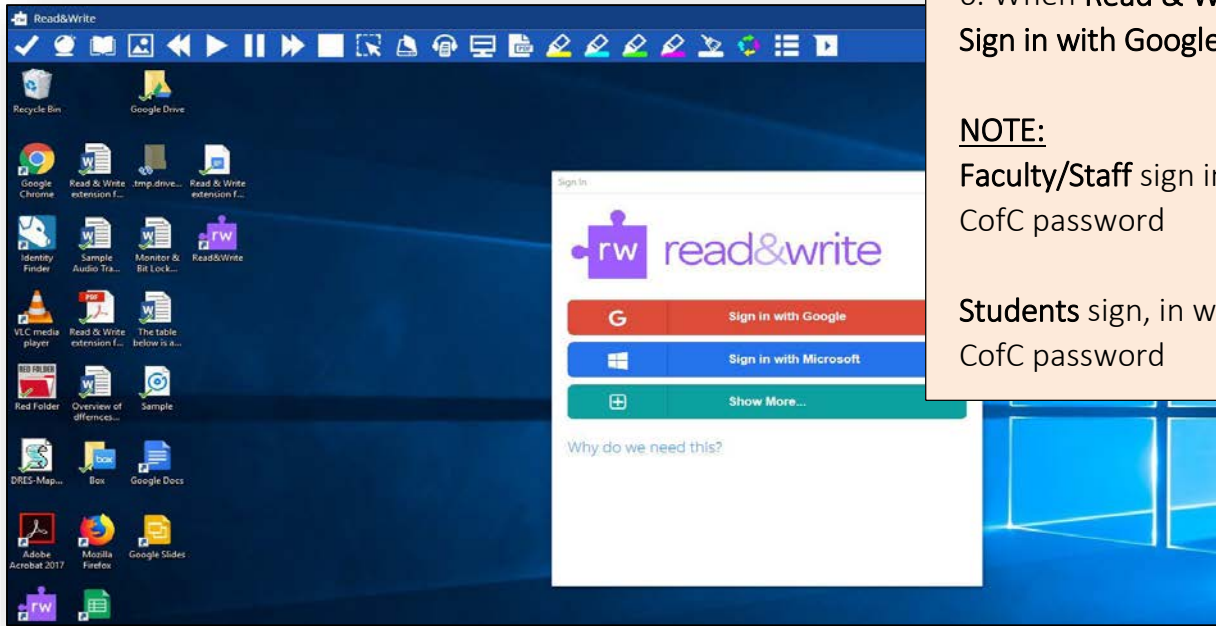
Read&Write

Recycle Bin
Google Drive
Google Chrome
Read & Write extension f...
.tmp.drive...
Read & Write extension f...
Identity Finder
Sample Audio Tra...
Monitor & Bit Lock...
Read&Write
VLC media player
Read & Write extension f...
The table below is a...
Red Folder
Overview of dfferences...
Sample
DRES-Map...
Box
Google Docs
Adobe Acrobat 2017
Mozilla Firefox
Google Slides

Sign In
rw read&write
Sign in with Google
Sign in with Microsoft
Show More...
Why do we need this?

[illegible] When Read & W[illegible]
Sign in with Google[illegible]

NOTE:
Faculty/Staff sign i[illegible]
CofC password

Students sign, in w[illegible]
CofC password